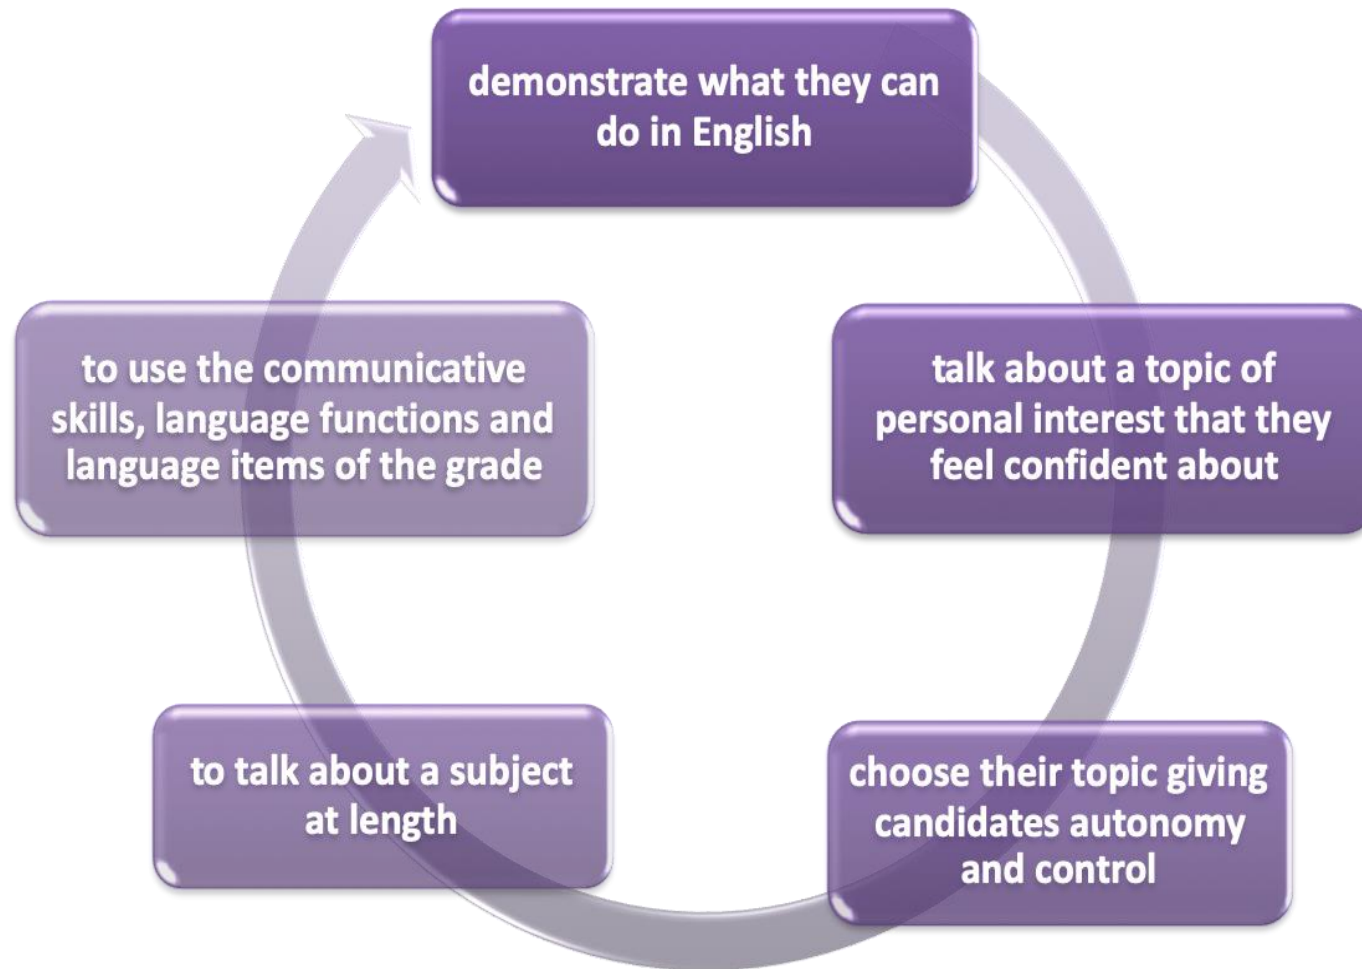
demonstrate what they can do in English

talk about a topic of personal interest that they feel confident about

choose their topic giving candidates autonomy and control

to talk about a subject at length

to use the communicative skills, language functions and language items of the grade